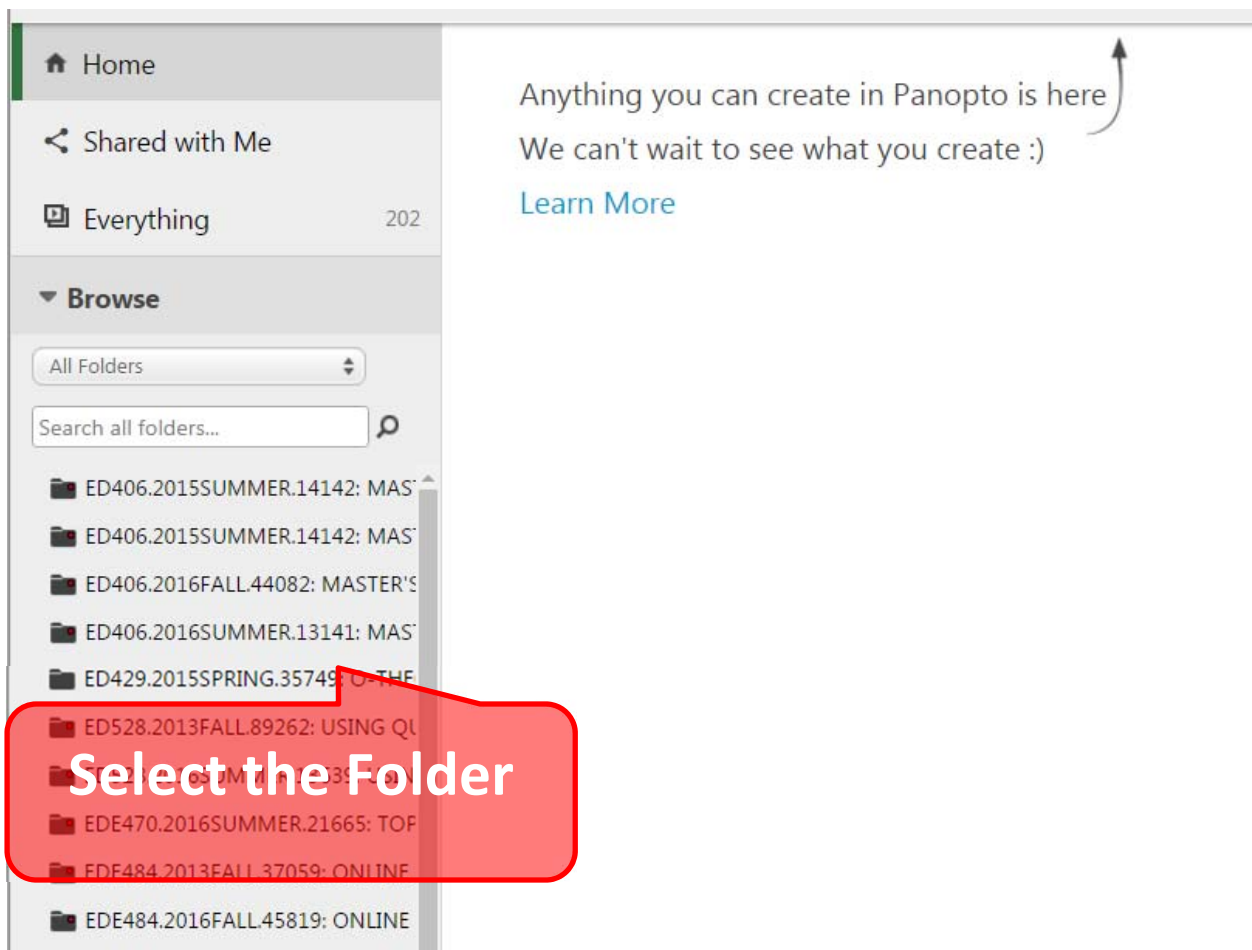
Home

Shared with Me

Everything 202

Browse

All Folders

Search all folders...

ED406.2015SUMMER.14142: MAS

ED406.2015SUMMER.14142: MAS

ED406.2016FALL.44082: MASTER'S

ED406.2016SUMMER.13141: MAS

ED429.2015SPRING.3574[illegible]: O-THE

ED528.2013FALL.89262: USING QU

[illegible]

EDE470.2016SUMMER.21665: TOP

EDE484.2013FALL.37059: ONLINE

EDE484.2016FALL.45819: ONLINE

Select the Folder

Anything you can create in Panopto is here

We can't wait to see what you create :)

Learn More